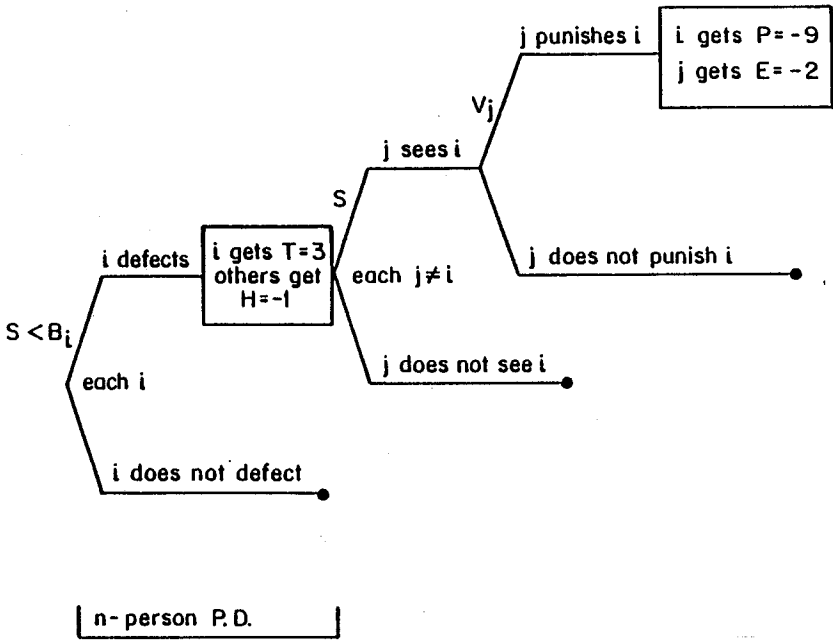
j punishes i

i gets P = -9
j gets E = -2

$V_j$

j sees i

S

i defects

i gets T=3
others get
H=-1

each $j \neq i$

j does not punish i

$S < B_i$

each i

j does not see i

i does not defect

n-person P.D.